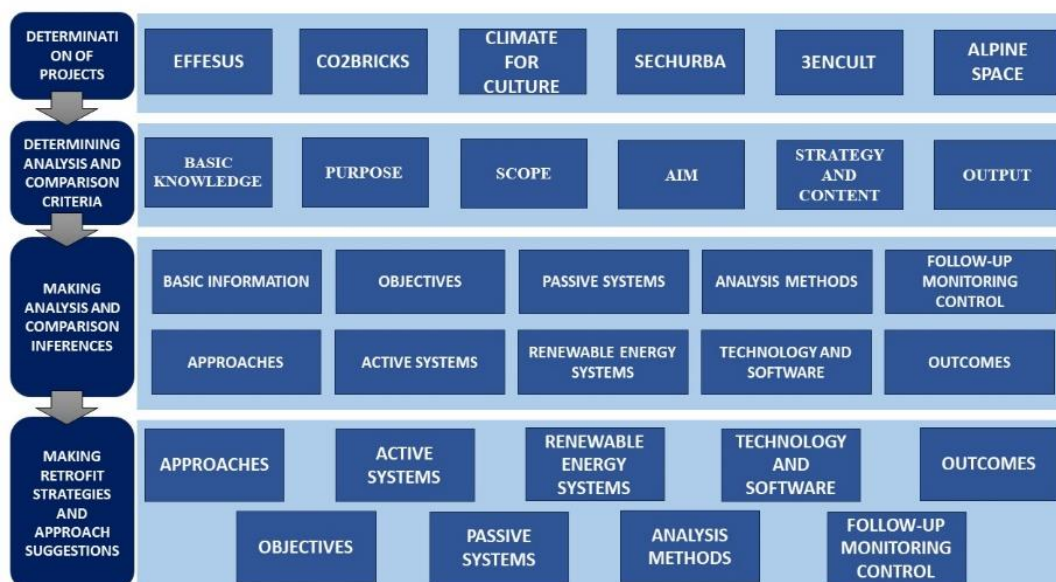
DETERMINATI ON OF PROJECTS

EFFESUS

CO2BRICKS

CLIMATE FOR CULTURE

SECHURBA

3ENCULT

ALPINE SPACE

DETERMINING ANALYSIS AND COMPARISON CRITERIA

BASIC KNOWLEDGE

PURPOSE

SCOPE

AIM

STRATEGY AND CONTENT

OUTPUT

MAKING ANALYSIS AND COMPARISON INFERENCES

BASIC INFORMATION

OBJECTIVES

PASSIVE SYSTEMS

ANALYSIS METHODS

FOLLOW-UP MONITORING CONTROL

APPROACHES

ACTIVE SYSTEMS

RENEWABLE ENERGY SYSTEMS

TECHNOLOGY AND SOFTWARE

OUTCOMES

MAKING RETROFIT STRATEGIES AND APPROACH SUGGESTIONS

APPROACHES

ACTIVE SYSTEMS

RENEWABLE ENERGY SYSTEMS

TECHNOLOGY AND SOFTWARE

OUTCOMES

OBJECTIVES

PASSIVE SYSTEMS

ANALYSIS METHODS

FOLLOW-UP MONITORING CONTROL